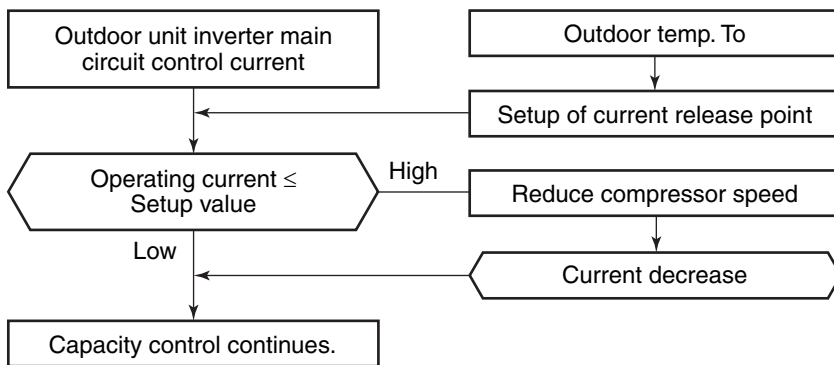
Outdoor unit inverter main circuit control current

Outdoor temp. To

Setup of current release point

Operating current ≤ Setup value

High

Reduce compressor speed

Low

Current decrease

Capacity control continues.